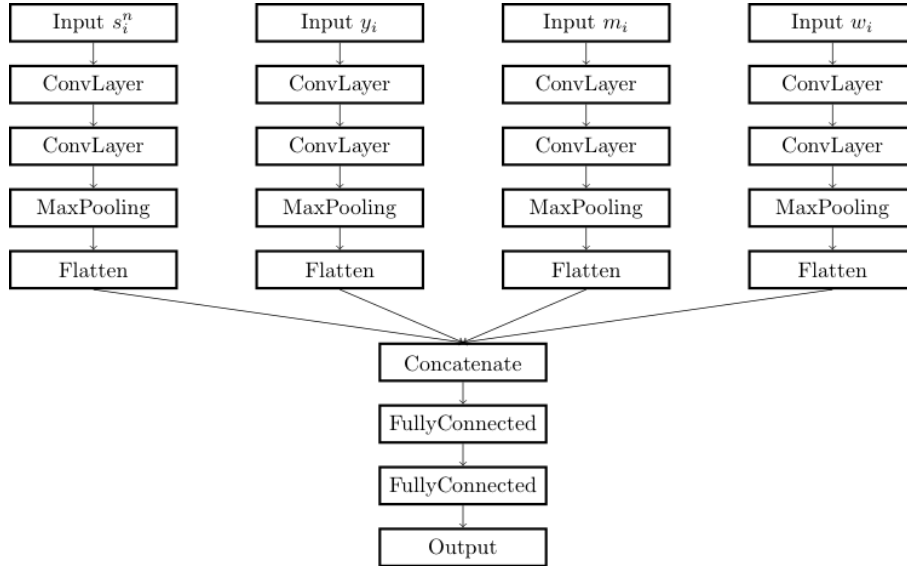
Input $s_i^n$

ConvLayer

ConvLayer

MaxPooling

Flatten

Input $y_i$

ConvLayer

ConvLayer

MaxPooling

Flatten

Input $m_i$

ConvLayer

ConvLayer

MaxPooling

Flatten

Input $w_i$

ConvLayer

ConvLayer

MaxPooling

Flatten

Concatenate

FullyConnected

FullyConnected

Output